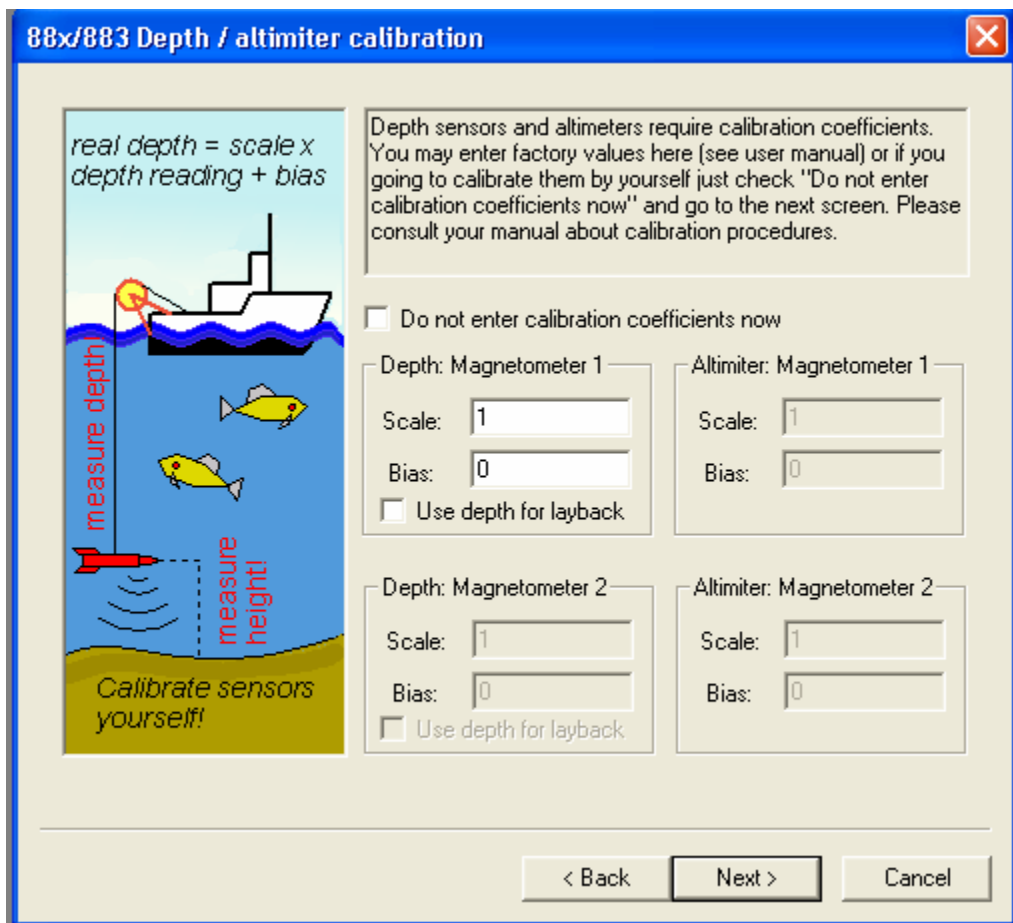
88x/883 Depth / altimiter calibration

real depth = scale x depth reading + bias

measure depth

measure height!

Calibrate sensors yourself!

Depth sensors and altimeters require calibration coefficients. You may enter factory values here (see user manual) or if you going to calibrate them by yourself just check "Do not enter calibration coefficients now" and go to the next screen. Please consult your manual about calibration procedures.

Do not enter calibration coefficients now

Depth: Magnetometer 1
Scale: 1
Bias: 0
Use depth for layback

Altimiter: Magnetometer 1
Scale: 1
Bias: 0

Depth: Magnetometer 2
Scale: 1
Bias: 0
Use depth for layback

Altimiter: Magnetometer 2
Scale: 1
Bias: 0

< Back
Next >
Cancel